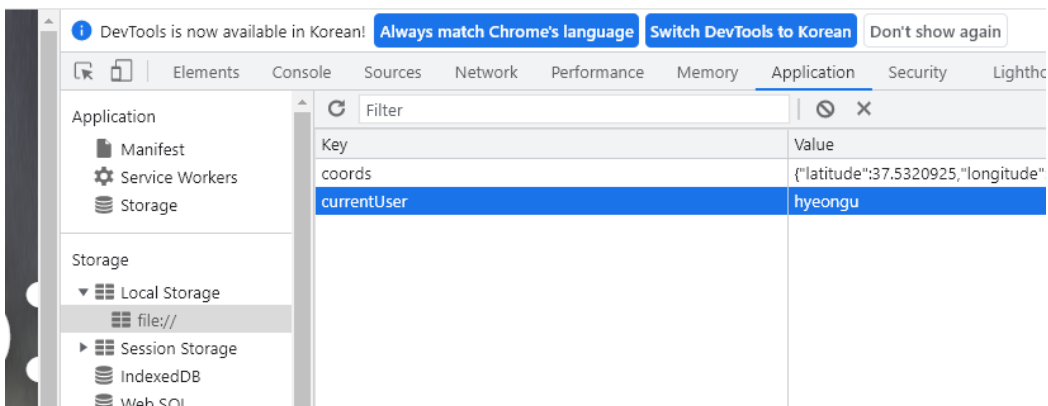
DevTools is now available in Korean! Always match Chrome's language Switch DevTools to Korean Don't show again

Elements Console Sources Network Performance Memory Application Security Lightho

Application
Manifest
Service Workers
Storage

Storage
Local Storage
file://
Session Storage
IndexedDB
Web SQL

Filter

| Key | Value |
|---|---|
| coords | {"latitude":37.5320925,"longitude" |
| currentUser | hyeongu |